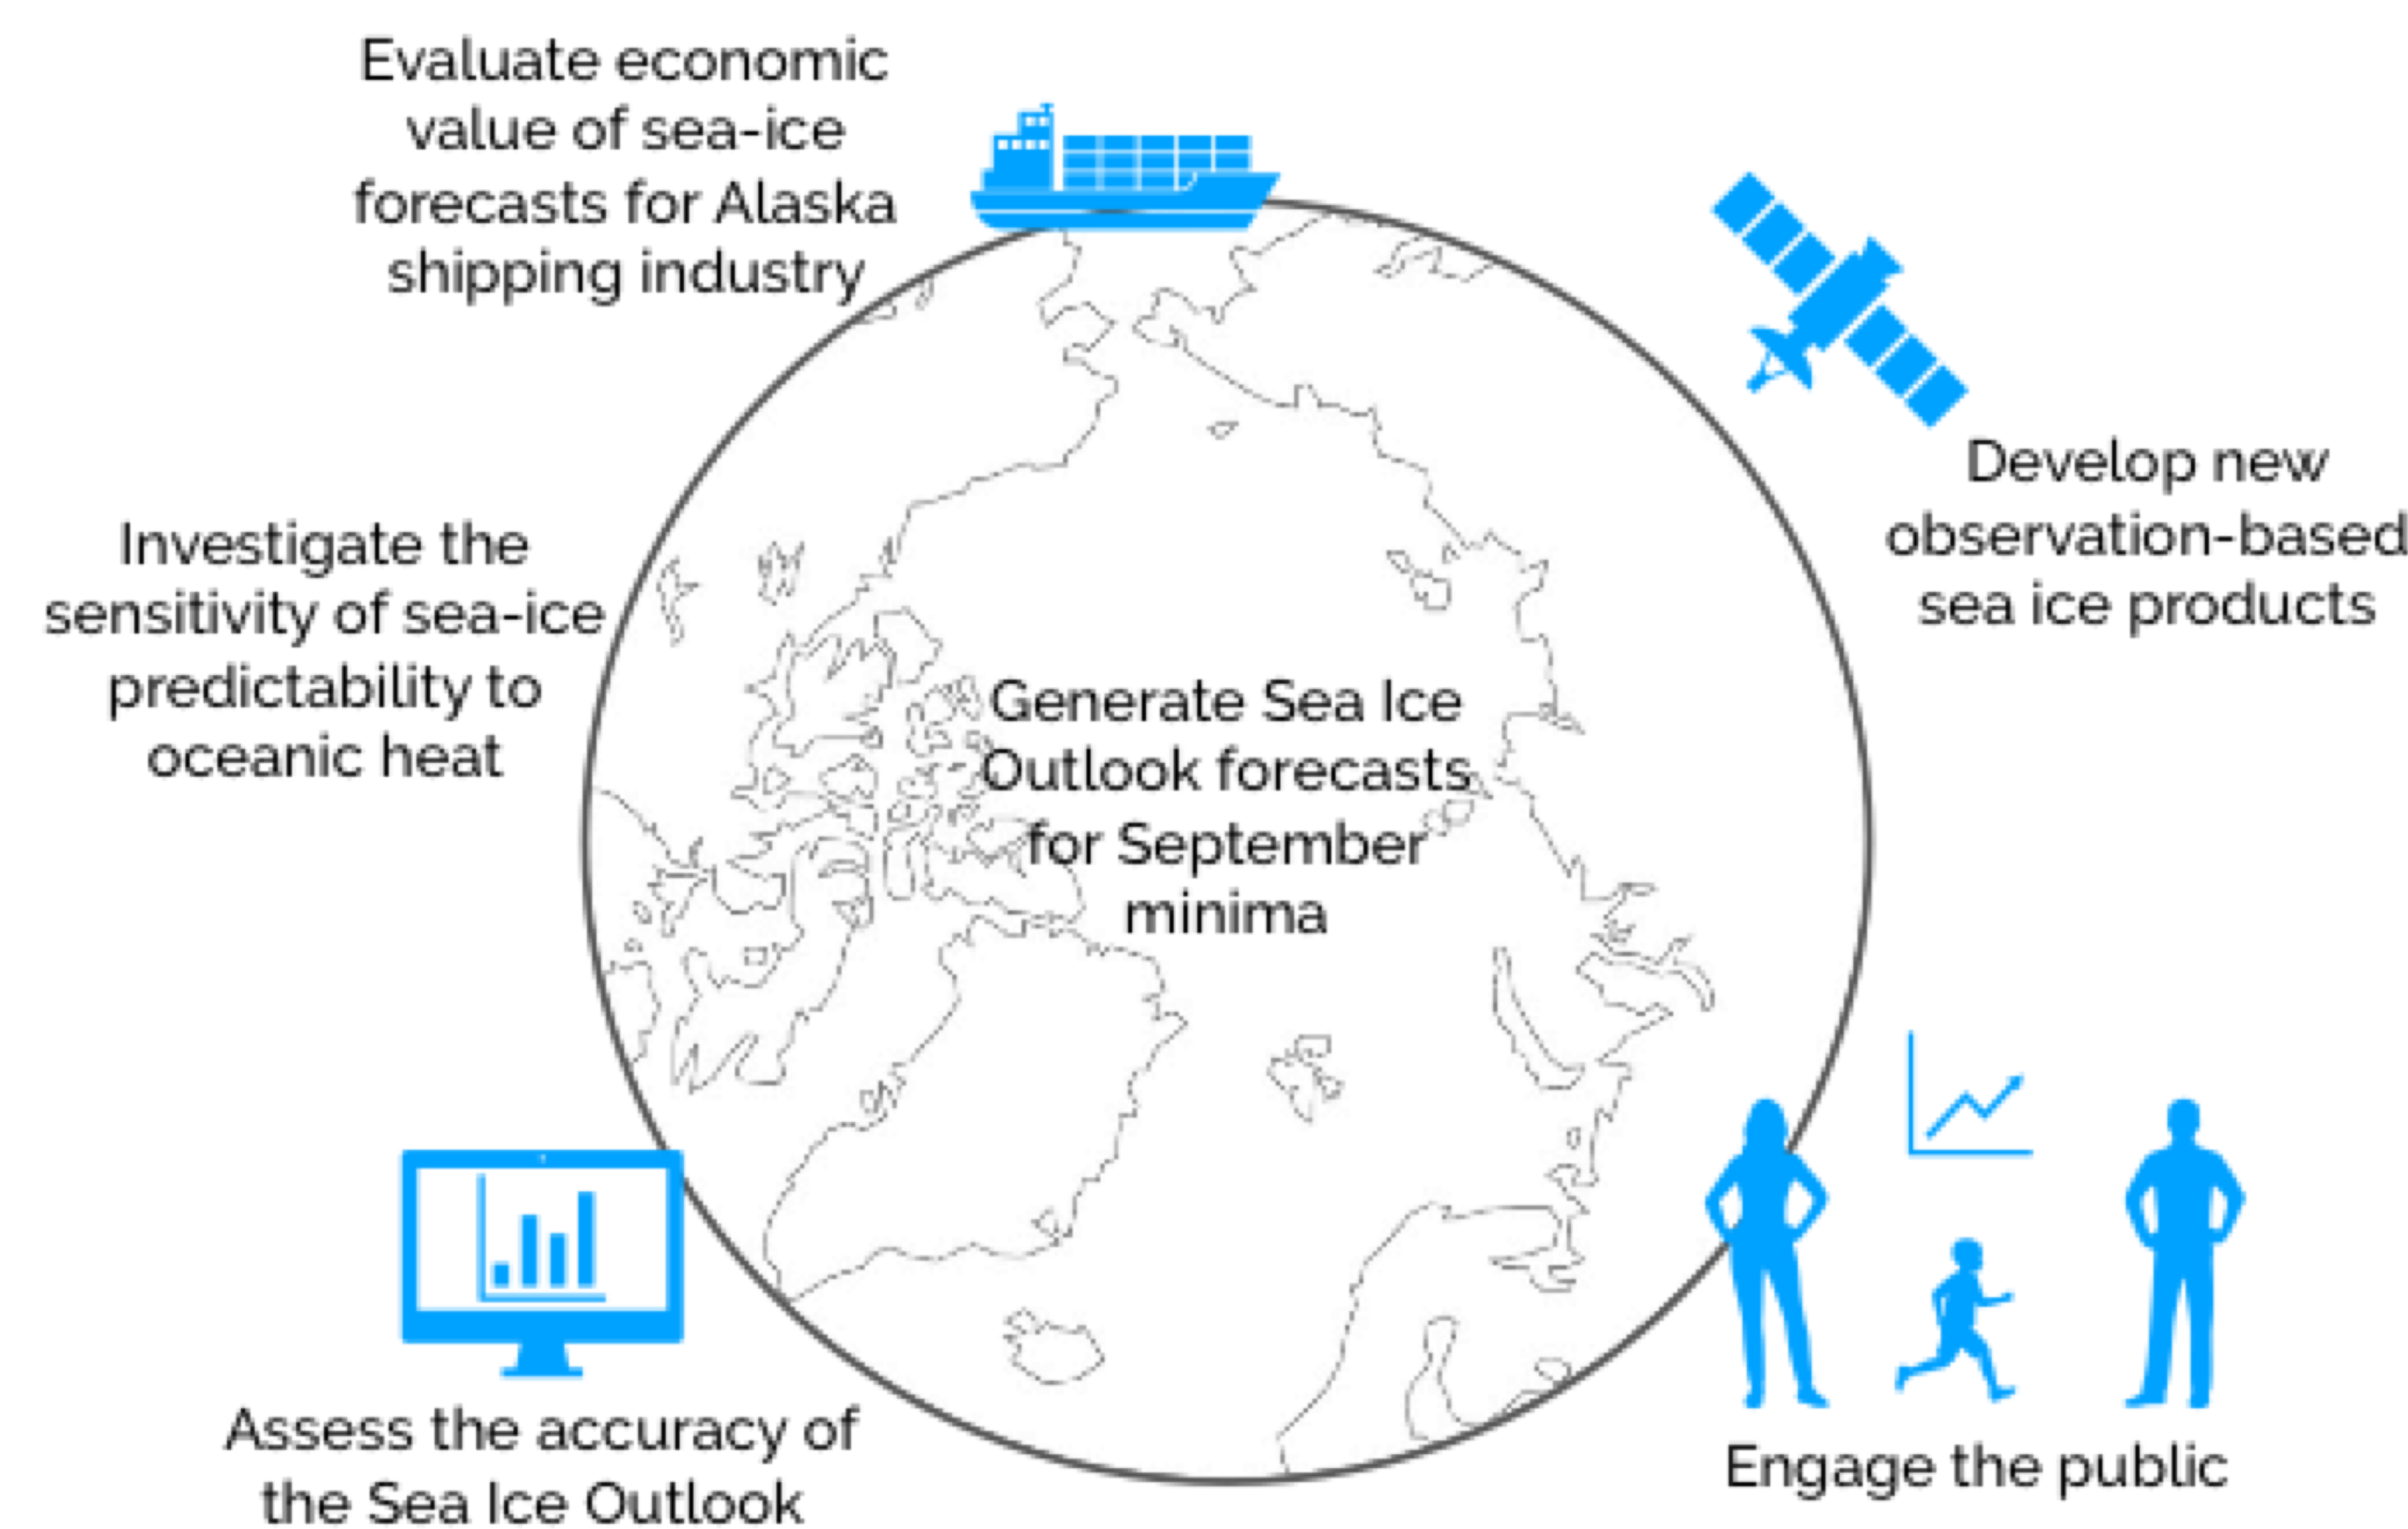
Evaluate economic value of sea-ice forecasts for Alaska shipping industry

Develop new observation-based sea ice products

Investigate the sensitivity of sea-ice predictability to oceanic heat

Generate Sea Ice Outlook forecasts for September minima

Assess the accuracy of the Sea Ice Outlook

Engage the public